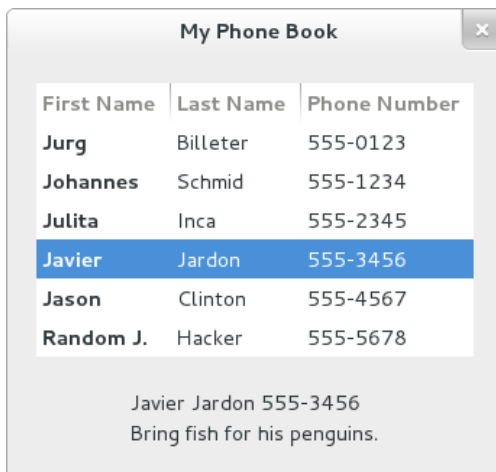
My Phone Book

| First Name | Last Name | Phone Number |
|---|---|---|
| Jurg | Billeter | 555-0123 |
| Johannes | Schmid | 555-1234 |
| Julita | Inca | 555-2345 |
| Javier | Jardon | 555-3456 |
| Jason | Clinton | 555-4567 |
| Random J. | Hacker | 555-5678 |

Javier Jardon 555-3456
Bring fish for his penguins.